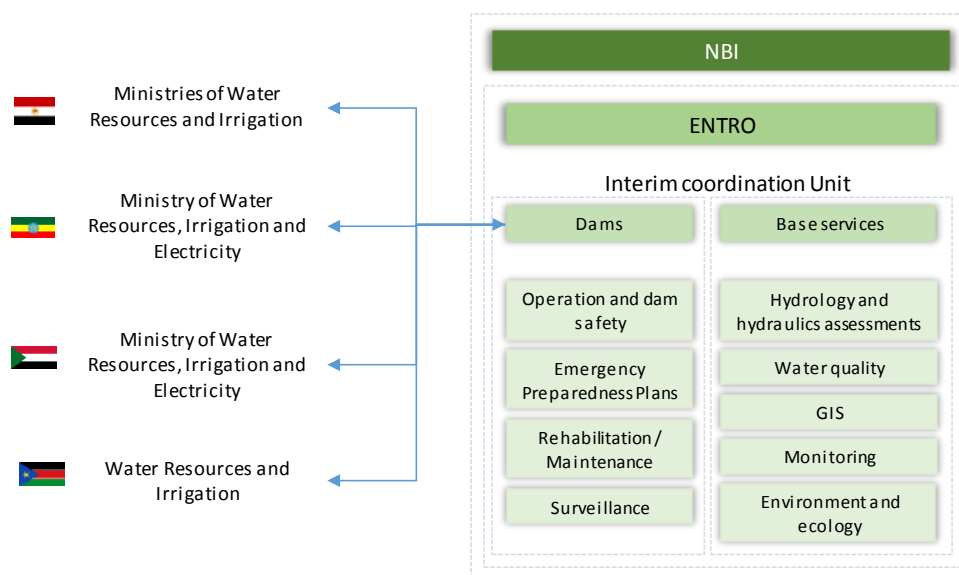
Ministries of Water Resources and Irrigation

Ministry of Water Resources, Irrigation and Electricity

Ministry of Water Resources, Irrigation and Electricity

Water Resources and Irrigation

NBI

ENTRO

Interim coordination Unit

Dams

Operation and dam safety

Emergency Preparedness Plans

Rehabilitation / Maintenance

Surveillance

Base services

Hydrology and hydraulics assessments

Water quality

GIS

Monitoring

Environment and ecology